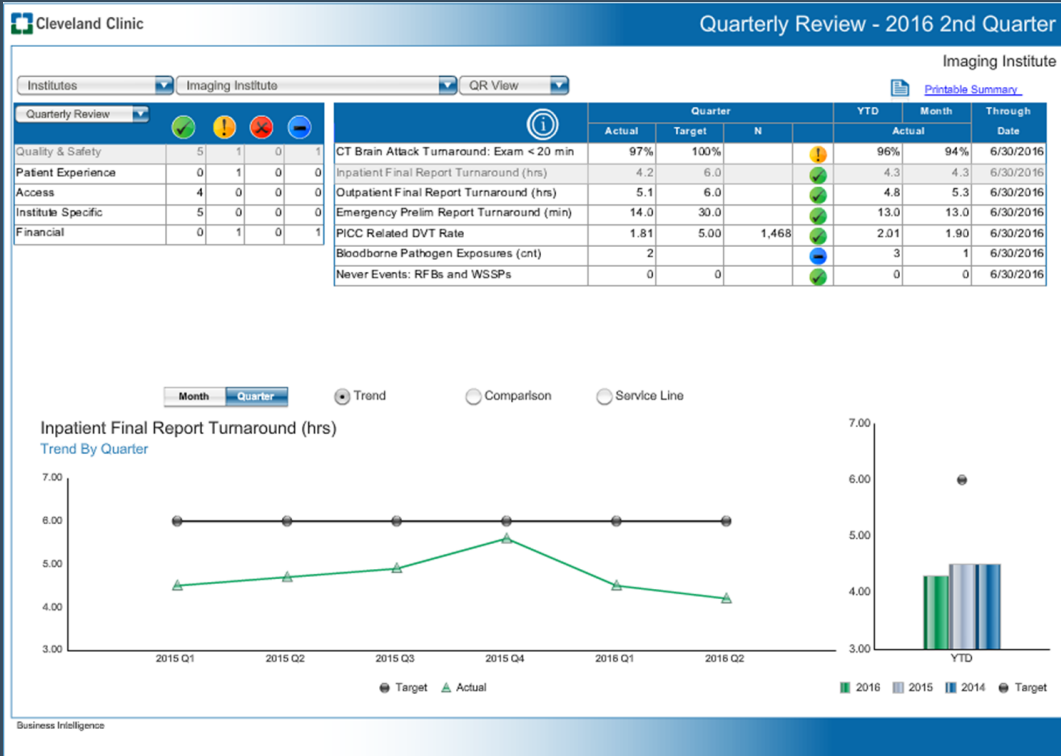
Cleveland Clinic

Quarterly Review - 2016 2nd Quarter

Imaging Institute

Institutes | Imaging Institute | QR View

Printable Summary

Quarterly Review

| | | | | |
|---|---|---|---|---|
| Quality & Safety | 5 | 1 | 0 | 1 |
| Patient Experience | 0 | 1 | 0 | 0 |
| Access | 4 | 0 | 0 | 0 |
| Institute Specific | 5 | 0 | 0 | 0 |
| Financial | 0 | 1 | 0 | 1 |

| | Quarter Actual | Quarter Target | Quarter N | | YTD Actual | Month Actual | Through Date |
|---|---|---|---|---|---|---|---|
| CT Brain Attack Turnaround: Exam < 20 min | 97% | 100% | | | 96% | 94% | 6/30/2016 |
| Inpatient Final Report Turnaround (hrs) | 4.2 | 6.0 | | | 4.3 | 4.3 | 6/30/2016 |
| Outpatient Final Report Turnaround (hrs) | 5.1 | 6.0 | | | 4.8 | 5.3 | 6/30/2016 |
| Emergency Prelim Report Turnaround (min) | 14.0 | 30.0 | | | 13.0 | 13.0 | 6/30/2016 |
| PICC Related DVT Rate | 1.81 | 5.00 | 1,468 | | 2.01 | 1.90 | 6/30/2016 |
| Bloodborne Pathogen Exposures (cnt) | 2 | | | | 3 | 1 | 6/30/2016 |
| Never Events: RFBs and WSSPs | 0 | 0 | | | 0 | 0 | 6/30/2016 |

Month Quarter

Trend Comparison Service Line

Inpatient Final Report Turnaround (hrs)
Trend By Quarter

7.00
6.00
5.00
4.00
3.00
2015 Q1 2015 Q2 2015 Q3 2015 Q4 2016 Q1 2016 Q2

Target Actual

7.00
6.00
5.00
4.00
3.00
YTD

2016 2015 2014 Target

Business Intelligence